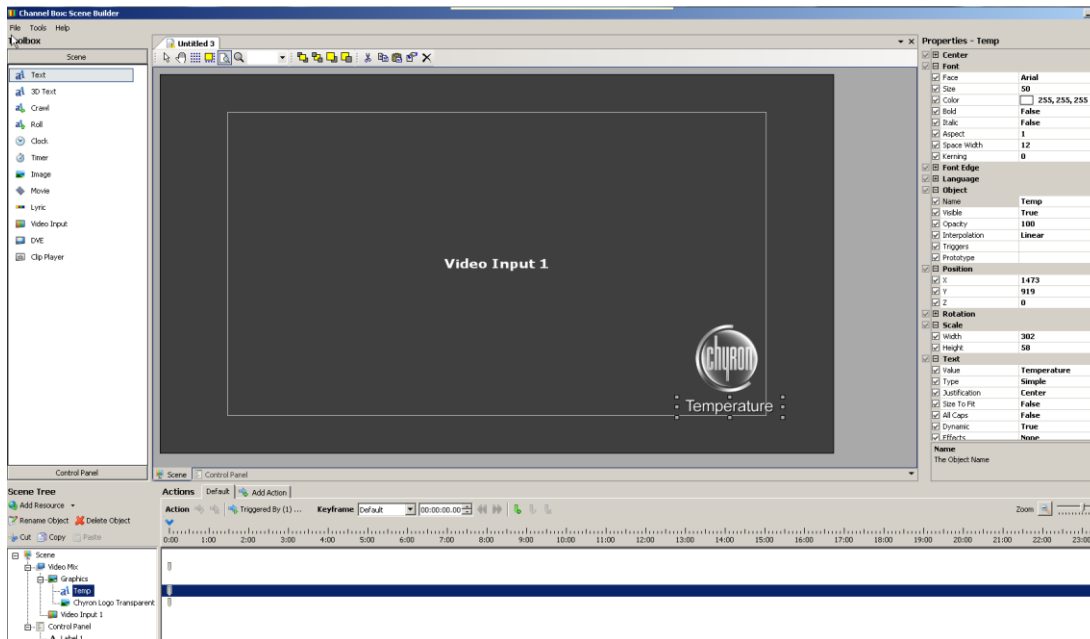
Channel Box: Scene Builder
File Tools Help
Toolbox
Scene
Text
3D Text
Crawl
Roll
Clock
Timer
Image
Movie
Lyric
Video Input
DVE
Clip Player
Control Panel

Untitled 3

Video Input 1

chyron

Temperature

Scene Control Panel

Properties - Temp

| | |
|---|---|
| Center | |
| Font | |
| Face | Arial |
| Size | 50 |
| Color | 255, 255, 255 |
| Bold | False |
| Italic | False |
| Aspect | 1 |
| Space Width | 12 |
| Kerning | 0 |
| Font Edge | |
| Language | |
| Object | |
| Name | Temp |
| Visible | True |
| Opacity | 100 |
| Interpolation | Linear |
| Triggers | |
| Prototype | |
| Position | |
| X | 1473 |
| Y | 919 |
| Z | 0 |
| Rotation | |
| Scale | |
| Width | 302 |
| Height | 58 |
| Text | |
| Value | Temperature |
| Type | Simple |
| Justification | Center |
| Size To Fit | False |
| All Caps | False |
| Dynamic | True |
| Effects | None |

Name
The Object Name

Scene Tree
Add Resource
Rename Object Delete Object
Cut Copy Paste
Scene
Video Mix
Graphics
Temp
Chyron Logo Transparent
Video Input 1
Control Panel
Label 1

Actions Default Add Action
Action Triggered By (1) ... Keyframe Default 00:00:00.00
Zoom
0:00 1:00 2:00 3:00 4:00 5:00 6:00 7:00 8:00 9:00 10:00 11:00 12:00 13:00 14:00 15:00 16:00 17:00 18:00 19:00 20:00 21:00 22:00 23:00